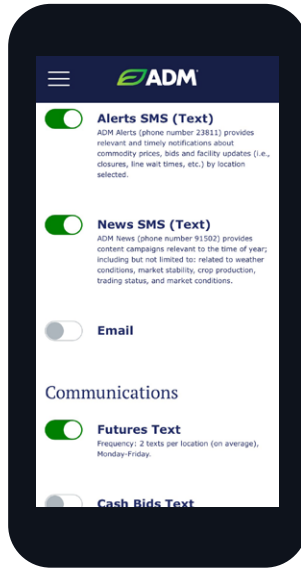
ADM

Alerts SMS (Text)
ADM Alerts (phone number 23811) provides relevant and timely notifications about commodity prices, bids and facility updates (i.e., closures, line wait times, etc.) by location selected.

News SMS (Text)
ADM News (phone number 91502) provides content campaigns relevant to the time of year; including but not limited to: related to weather conditions, market stability, crop production, trading status, and market conditions.

Email

Communications

Futures Text
Frequency: 2 texts per location (on average), Monday-Friday.

Cash Bids Text